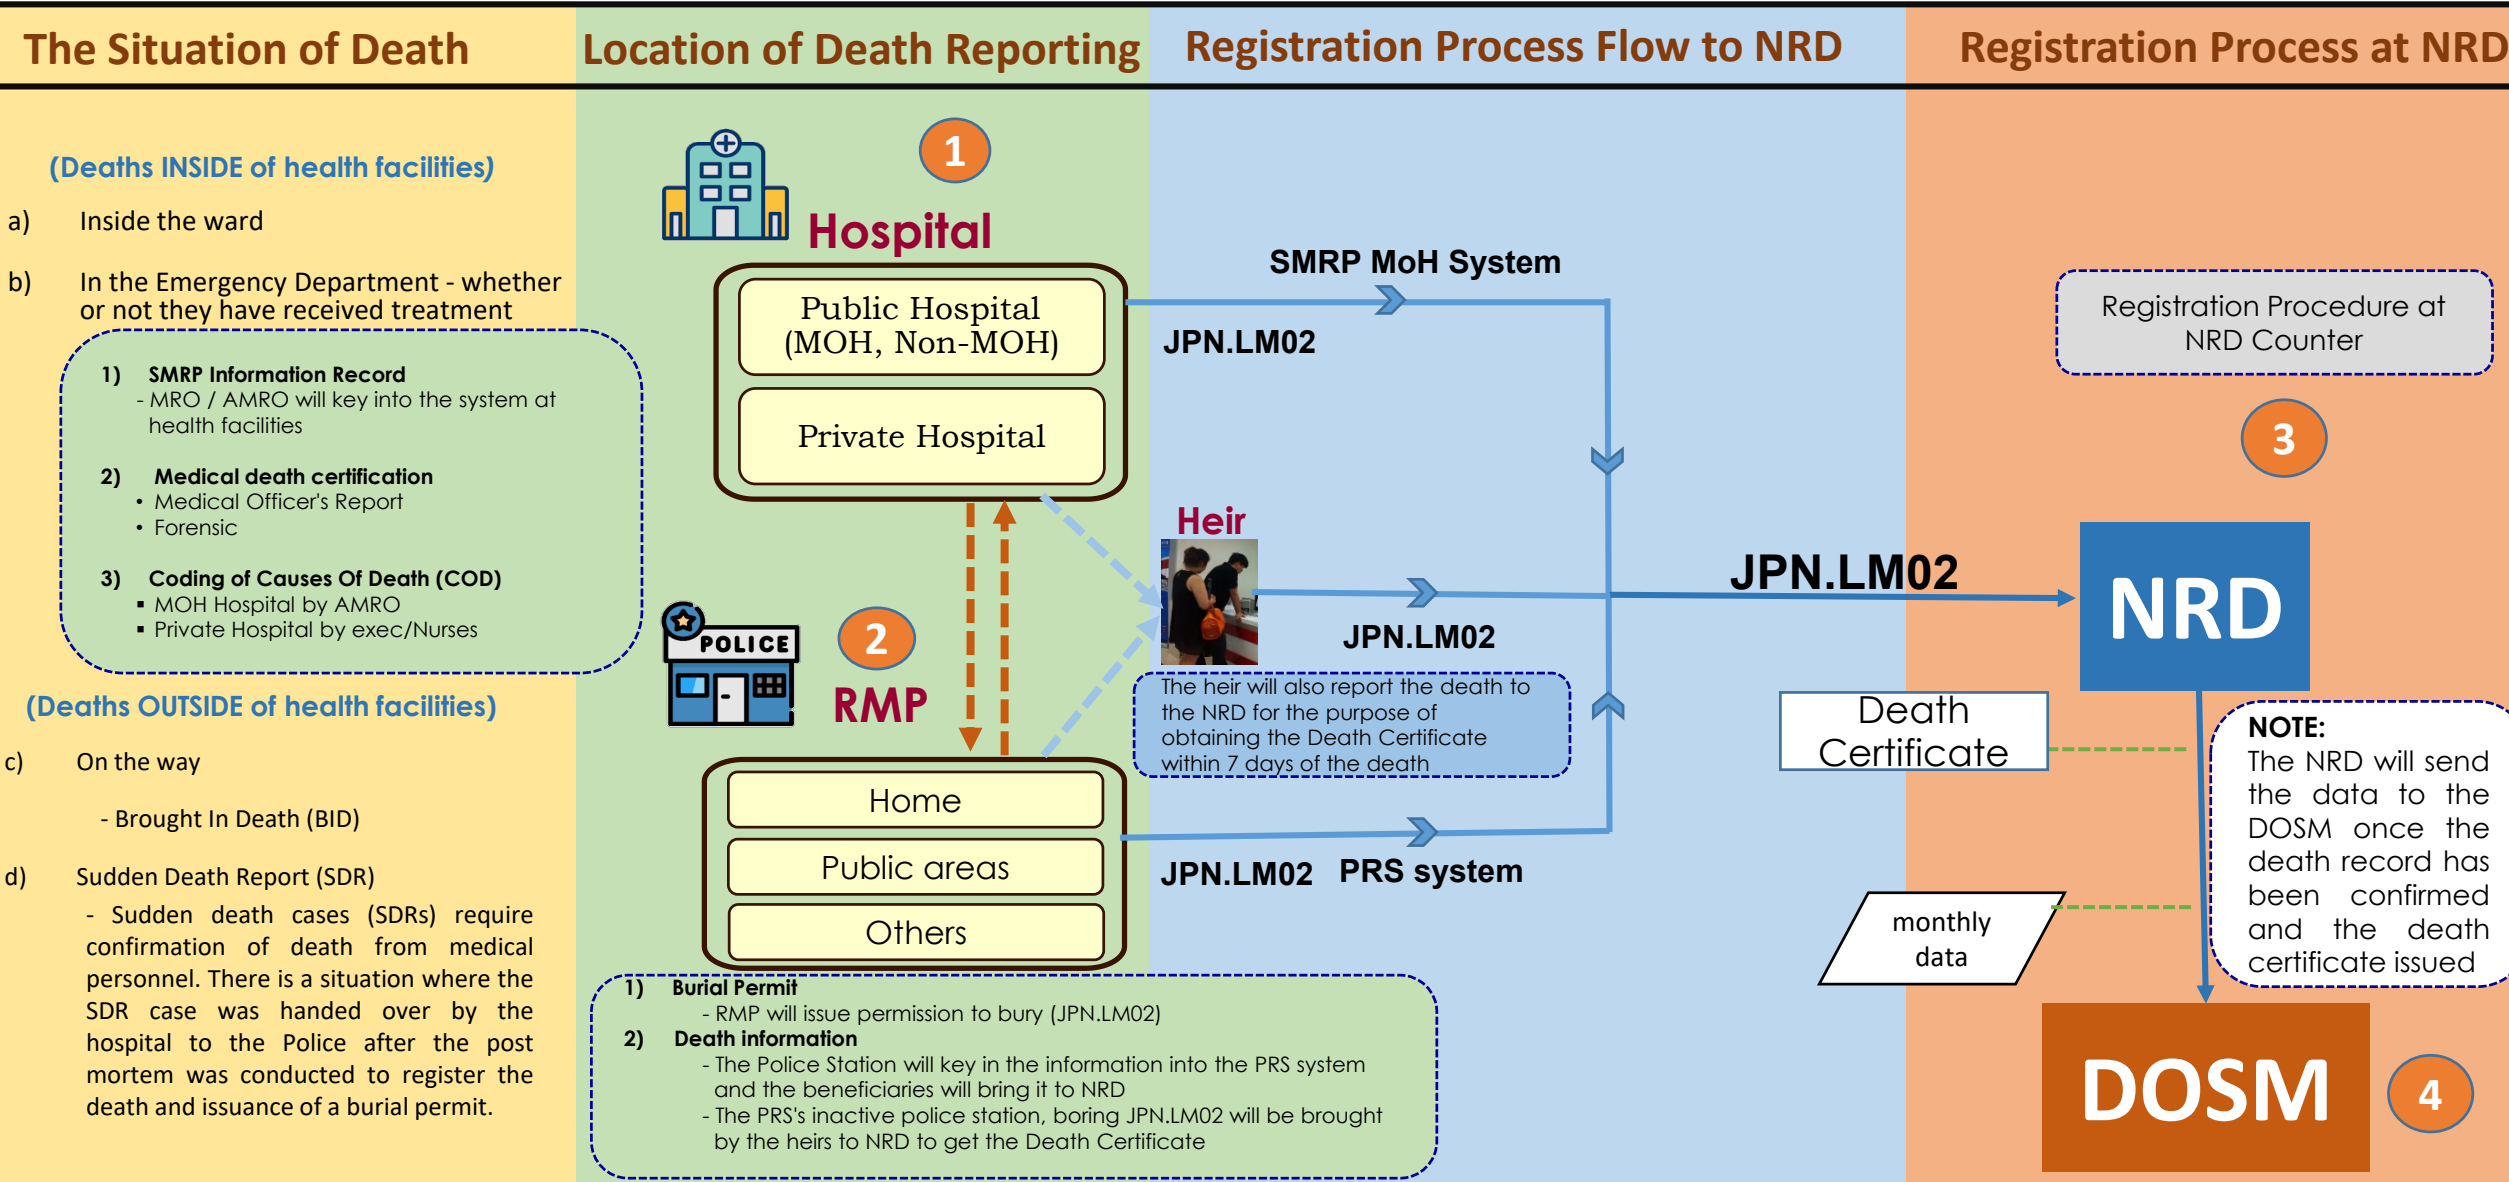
The Situation of Death

Location of Death Reporting

Registration Process Flow to NRD

Registration Process at NRD

(Deaths INSIDE of health facilities)

a) Inside the ward

b) In the Emergency Department - whether or not they have received treatment

1) SMRP Information Record
- MRO / AMRO will key into the system at health facilities

2) Medical death certification
• Medical Officer's Report
• Forensic

3) Coding of Causes Of Death (COD)
▪ MOH Hospital by AMRO
▪ Private Hospital by exec/Nurses

(Deaths OUTSIDE of health facilities)

c) On the way

- Brought In Death (BID)

d) Sudden Death Report (SDR)

- Sudden death cases (SDRs) require confirmation of death from medical personnel. There is a situation where the SDR case was handed over by the hospital to the Police after the post mortem was conducted to register the death and issuance of a burial permit.

1

Hospital

Public Hospital (MOH, Non-MOH)

Private Hospital

POLICE

2

RMP

Home

Public areas

Others

1) Burial Permit
- RMP will issue permission to bury (JPN.LM02)
2) Death information
- The Police Station will key in the information into the PRS system and the beneficiaries will bring it to NRD
- The PRS's inactive police station, boring JPN.LM02 will be brought by the heirs to NRD to get the Death Certificate

SMRP MoH System

JPN.LM02

Heir

JPN.LM02

The heir will also report the death to the NRD for the purpose of obtaining the Death Certificate within 7 days of the death

JPN.LM02

JPN.LM02 PRS system

Registration Procedure at NRD Counter

3

NRD

Death Certificate

NOTE:
The NRD will send the data to the DOSM once the death record has been confirmed and the death certificate issued

monthly data

DOSM

4